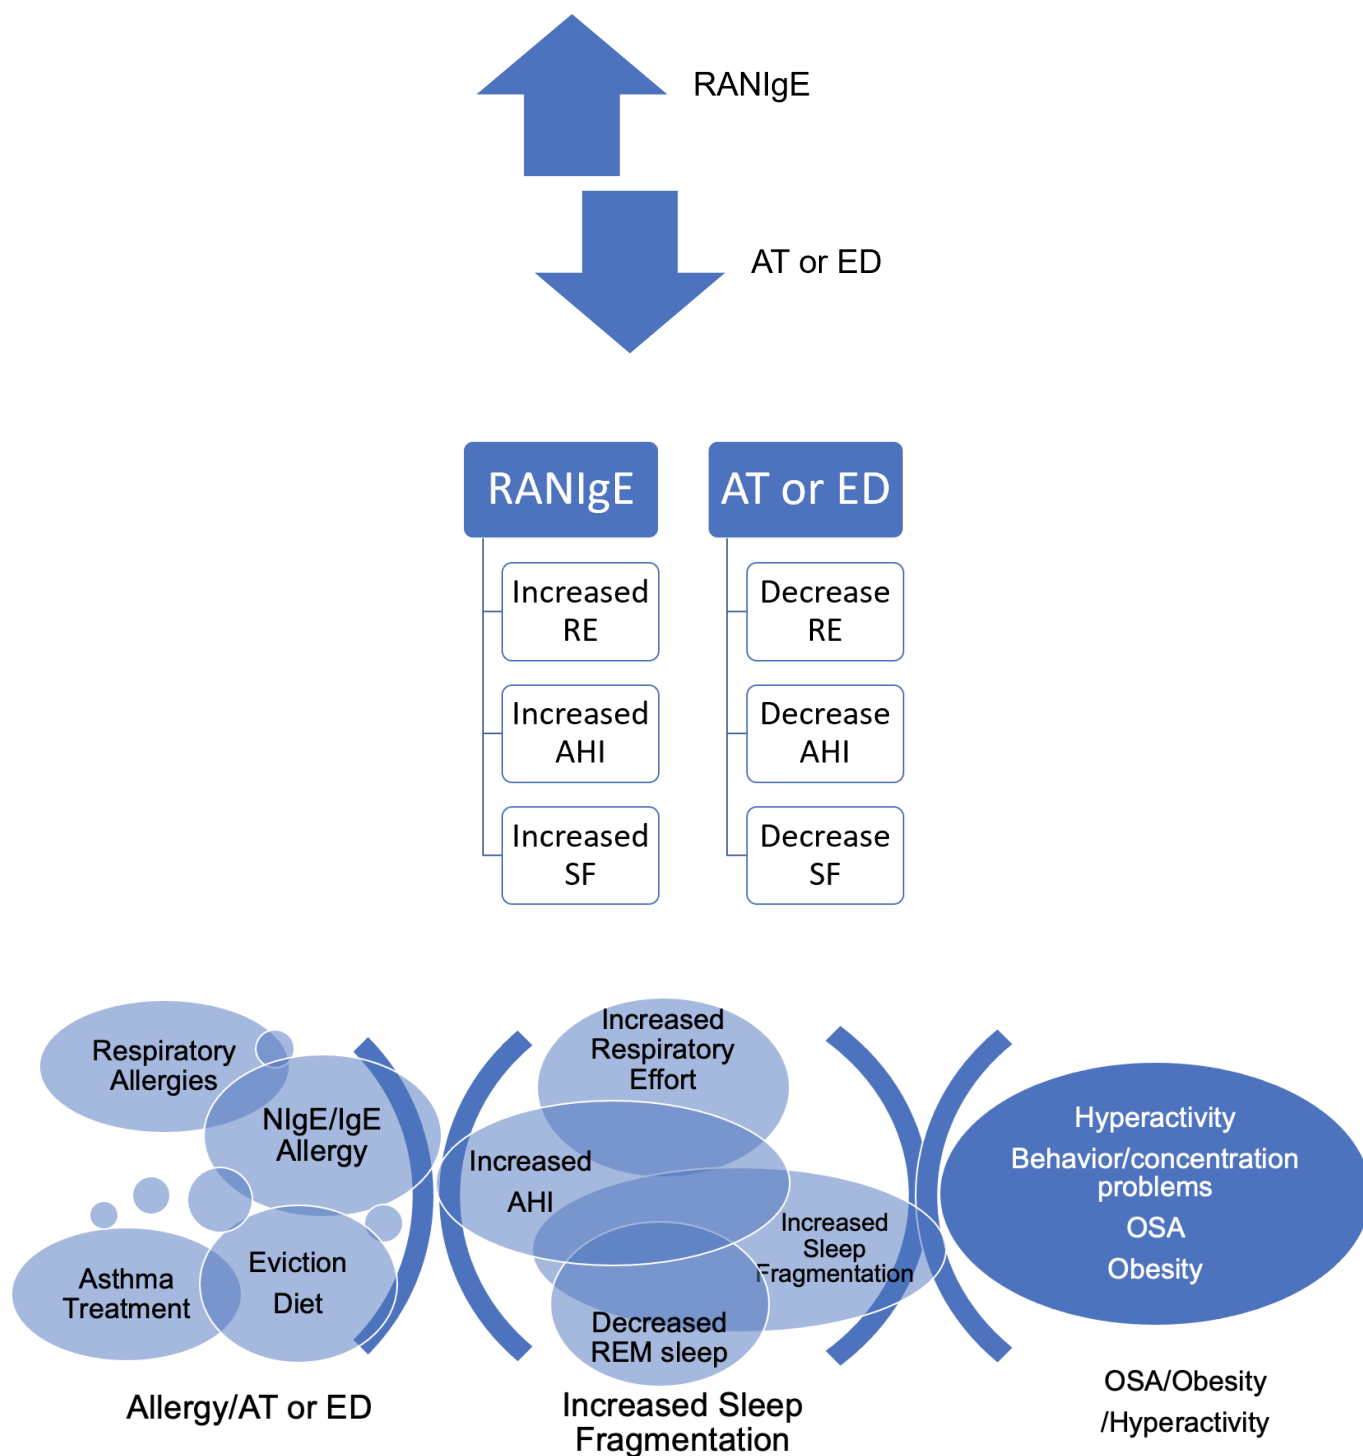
RANIgE

AT or ED

RANIgE

Increased RE

Increased AHI

Increased SF

AT or ED

Decrease RE

Decrease AHI

Decrease SF

Respiratory Allergies

NIgE/IgE Allergy

Asthma Treatment

Eviction Diet

Allergy/AT or ED

Increased Respiratory Effort

Increased AHI

Increased Sleep Fragmentation

Decreased REM sleep

Increased Sleep Fragmentation

Hyperactivity

Behavior/concentration problems

OSA

Obesity

OSA/Obesity /Hyperactivity